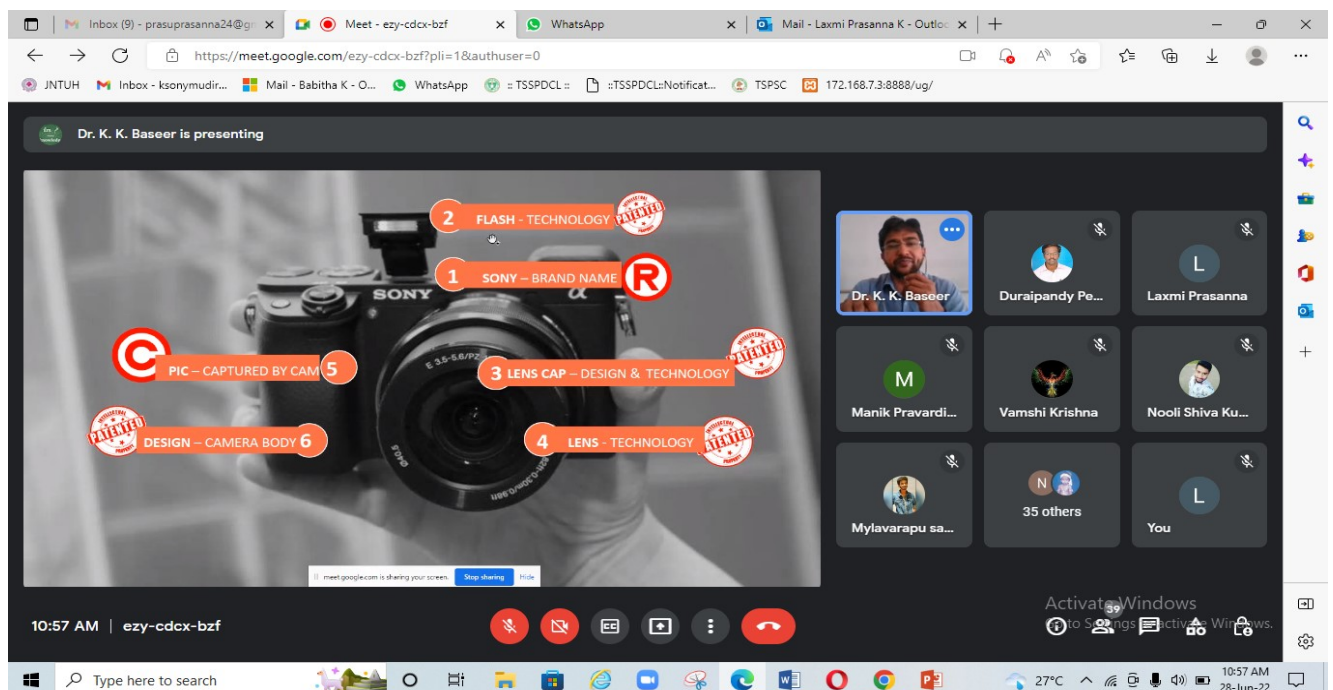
Inbox (9) - prasuprasanna24@gm
Meet - ezy-cdcx-bzf
WhatsApp
Mail - Laxmi Prasanna K - Outloo

https://meet.google.com/ezy-cdcx-bzf?pli=1&authuser=0

JNTUH
Inbox - ksonymudir...
Mail - Babitha K - O...
WhatsApp
:: TSSPDCL ::
::TSSPDCL::Notificat...
TSPSC
172.168.7.3:8888/ug/

Dr. K. K. Baseer is presenting

2 FLASH - TECHNOLOGY PATENTED
1 SONY - BRAND NAME R
SONY
PIC - CAPTURED BY CAM 5
3 LENS CAP - DESIGN & TECHNOLOGY PATENTED
DESIGN - CAMERA BODY 6
4 LENS - TECHNOLOGY PATENTED

meet.google.com is sharing your screen. Stop sharing Hide

Dr. K. K. Baseer
Duraipandy Pe...
L
Laxmi Prasanna
M
Manik Pravardi...
Vamshi Krishna
Nooli Shiva Ku...
Mylavarapu sa...
N
35 others
L
You

10:57 AM | ezy-cdcx-bzf

Activate Windows
Go to Settings to activate Windows.
39

Type here to search
27°C
10:57 AM
28-Jun-22